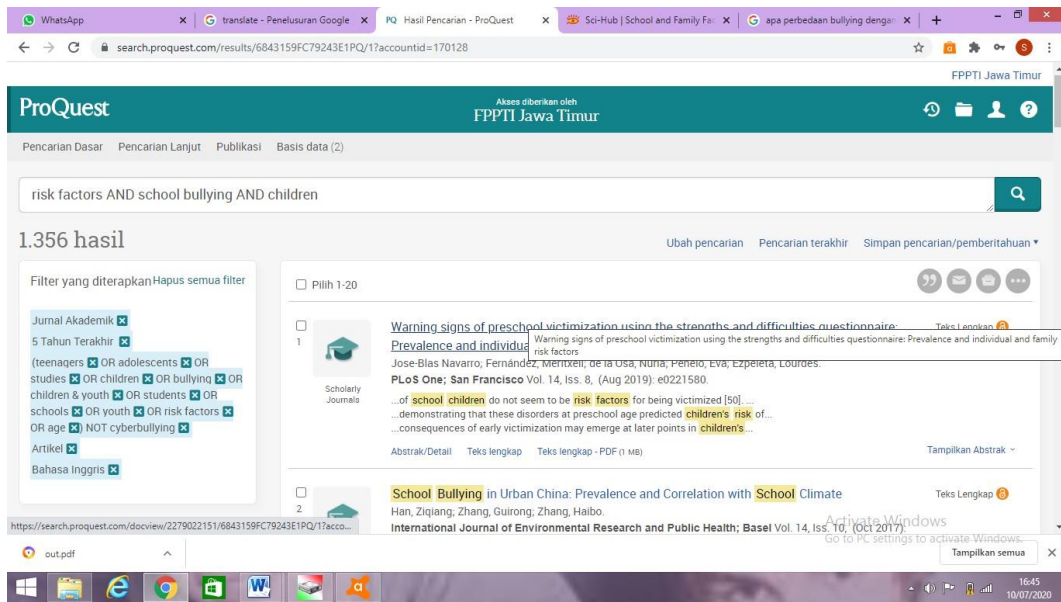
WhatsApp | translate - Penelusuran Google | Hasil Pencarian - ProQuest | Sci-Hub | School and Family Fac | apa perbedaan bullying dengan

search.proquest.com/results/6843159FC79243E1PQ/1?accountid=170128

FPPTI Jawa Timur

ProQuest

Akses diberikan oleh
FPPTI Jawa Timur

Pencarian Dasar   Pencarian Lanjut   Publikasi   Basis data (2)

risk factors AND school bullying AND children

1.356 hasil

Ubah pencarian   Pencarian terakhir   Simpan pencarian/pemberitahuan

Filter yang diterapkan Hapus semua filter

Jurnal Akademik
5 Tahun Terakhir
(teenagers OR adolescents OR studies OR children OR bullying OR children & youth OR students OR schools OR youth OR risk factors OR age) NOT cyberbullying
Artikel
Bahasa Inggris

Pilih 1-20

1
Scholarly Journals

Warning signs of preschool victimization using the strengths and difficulties questionnaire: Prevalence and individua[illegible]
Warning signs of preschool victimization using the strengths and difficulties questionnaire: Prevalence and individual and family risk factors
Teks Lengkap
Jose-Blas Navarro; Fernández, Meritxell; de la Osa, Núria; Penelo, Eva; Ezpeleta, Lourdes.
PLoS One; San Francisco Vol. 14, Iss. 8, (Aug 2019): e0221580.
...of school children do not seem to be risk factors for being victimized [50]. ...
...demonstrating that these disorders at preschool age predicted children's risk of...
...consequences of early victimization may emerge at later points in children's...

Abstrak/Detail   Teks lengkap   Teks lengkap - PDF (1 MB)   Tampilkan Abstrak

2
School Bullying in Urban China: Prevalence and Correlation with School Climate
Teks Lengkap
Han, Ziqiang; Zhang, Guirong; Zhang, Haibo.
International Journal of Environmental Research and Public Health; Basel Vol. 14, Iss. 10, (Oct 2017).

https://search.proquest.com/docview/2279022151/6843159FC79243E1PQ/1?acco...

Activate Windows
Go to PC settings to activate Windows.

out.pdf

Tampilkan semua

16:45
10/07/2020